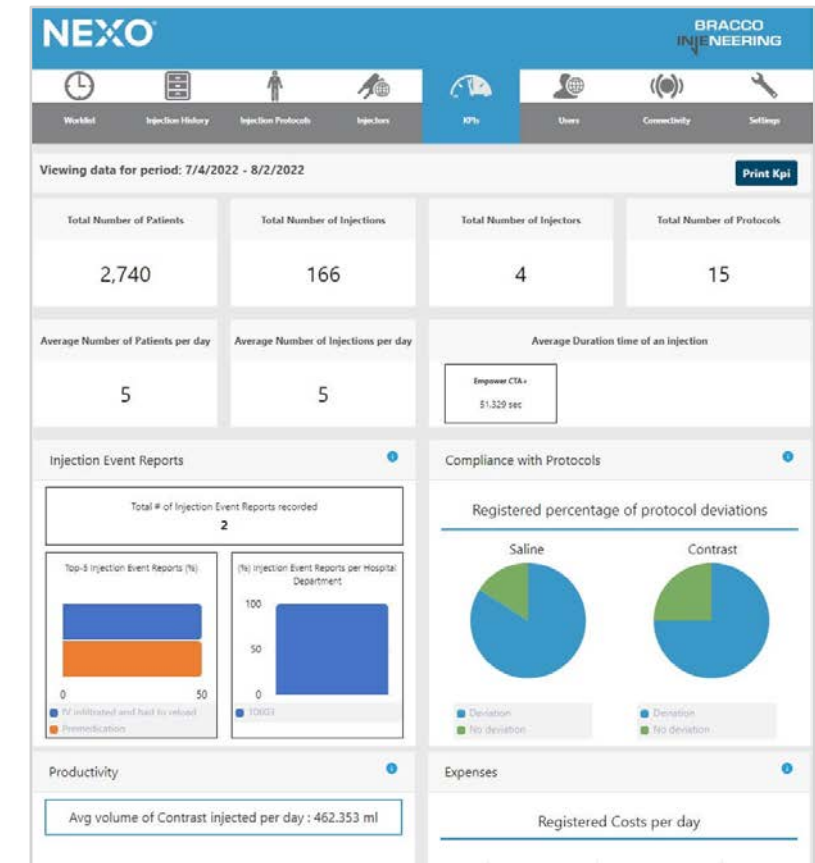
NEXO

BRACCO INJENEERING

Worklist | Injection History | Injection Protocols | Injectors | KPIs | Users | Connectivity | Settings

Viewing data for period: 7/4/2022 - 8/2/2022

Print Kpi

Total Number of Patients
2,740

Total Number of Injections
166

Total Number of Injectors
4

Total Number of Protocols
15

Average Number of Patients per day
5

Average Number of Injections per day
5

Average Duration time of an injection

Empower CTA+
51.329 sec

Injection Event Reports

Total # of Injection Event Reports recorded
2

Top-5 Injection Event Reports (%)

0
50

IV infiltrated and had to reload
Premedication

(%) Injection Event Reports per Hospital Department

100
50
0

TOKIO

Compliance with Protocols

Registered percentage of protocol deviations

Saline

Deviation
No deviation

Contrast

Deviation
No deviation

Productivity

Avg volume of Contrast injected per day : 462.353 ml

Expenses

Registered Costs per day